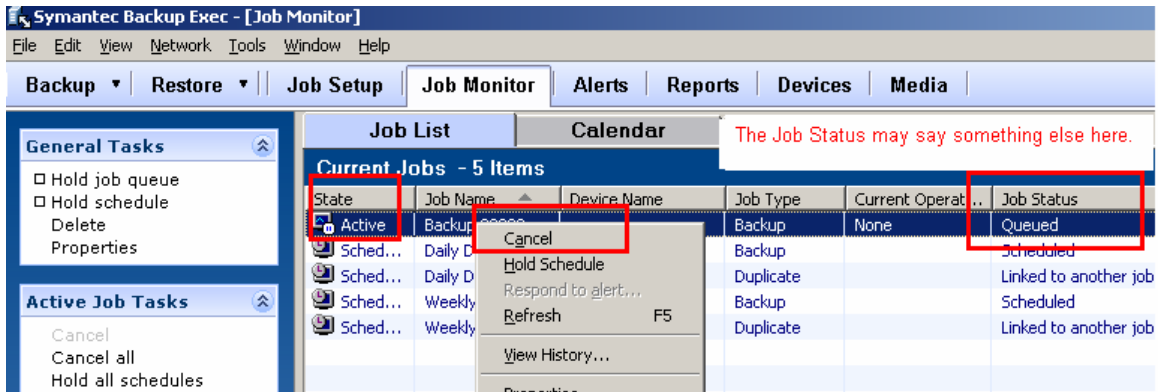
Symantec Backup Exec - [Job Monitor]

File Edit View Network Tools Window Help

Backup ▼ Restore ▼ Job Setup Job Monitor Alerts Reports Devices Media

General Tasks

Hold job queue
Hold schedule
Delete
Properties

Active Job Tasks

Cancel
Cancel all
Hold all schedules

Job List Calendar

The Job Status may say something else here.

Current Jobs - 5 Items

| State | Job Name | Device Name | Job Type | Current Operat... | Job Status |
|---|---|---|---|---|---|
| Active | Backup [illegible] | | Backup | None | Queued |
| Sched... | Daily D | | Backup | | Scheduled |
| Sched... | Daily D | | Duplicate | | Linked to another job |
| Sched... | Weekly | | Backup | | Scheduled |
| Sched... | Weekly | | Duplicate | | Linked to another job |

Cancel
Hold Schedule
Respond to alert...
Refresh F5
View History...
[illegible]